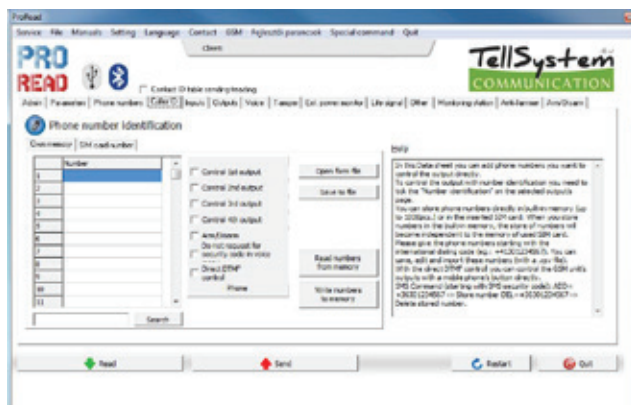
ProRead

Service File Manuals Setting Language Contact GSM Fejlesztői parancsok Special command Quit

Client

PRO READ

Contact ID table sending/reading

TellSystem COMMUNICATION

Admin | Parameters | Phone numbers | Caller ID | Inputs | Outputs | Voice | Tamper | Ext. power monitor | Life signal | Other | Monitoring station | Anti-Jammer | Arm/Disarm

Phone number Identification

Own memory | SIM card number

| | Number |
|---|---|
| 1 | |
| 2 | |
| 3 | |
| 4 | |
| 5 | |
| 6 | |
| 7 | |
| 8 | |
| 9 | |
| 10 | |
| 11 | |

Search

Control 1st output
Control 2nd output
Control 3rd output
Control 4th output
Arm/Disarm
Do not request for security code in voice menu
Direct DTMF control
Phone

Open form file
Save to file

Read numbers from memory

Write numbers to memory

Help

In this Data sheet you can add phone numbers you want to control the output directly.
To control the output with number identification you need to tick the "Number identification" at the selected outputs page.
You can store phone numbers directly in built-in memory (up to 1000pcs.) or in the inserted SIM card. When you store numbers in the built-in memory, the store of numbers will become independent to the memory of used SIM card.
Please give the phone numbers starting with the international dialing code (e.g.: +36301234567). You can save, edit and import these numbers (with a .csv file).
With the direct DTMF control you can control the GSM unit's outputs with a mobile phone's button directly.
SMS Command (starting with SMS security code): ADD= +36301234567 -> Store number DEL=+36301234567 -> Delete stored number.

Read

Send

Restart

Quit